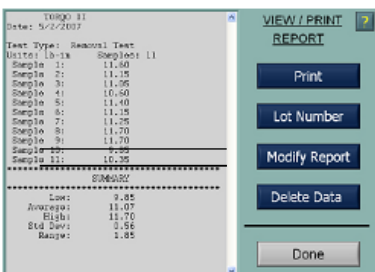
TORQO II
Date: 5/2/2007

Test Type: Removal Test
Units: lb-in Samples: 11
Sample 1: 11.80
Sample 2: 11.15
Sample 3: 11.05
Sample 4: 10.60
Sample 5: 11.40
Sample 6: 11.15
Sample 7: 11.25
Sample 8: 11.70
Sample 9: 11.70
Sample 10: 9.85
Sample 11: 10.35

SUMMARY

Low: 9.85
Average: 11.07
High: 11.70
Std Dev: 0.56
Range: 1.85

VIEW / PRINT REPORT
?
Print
Lot Number
Modify Report
Delete Data
Done